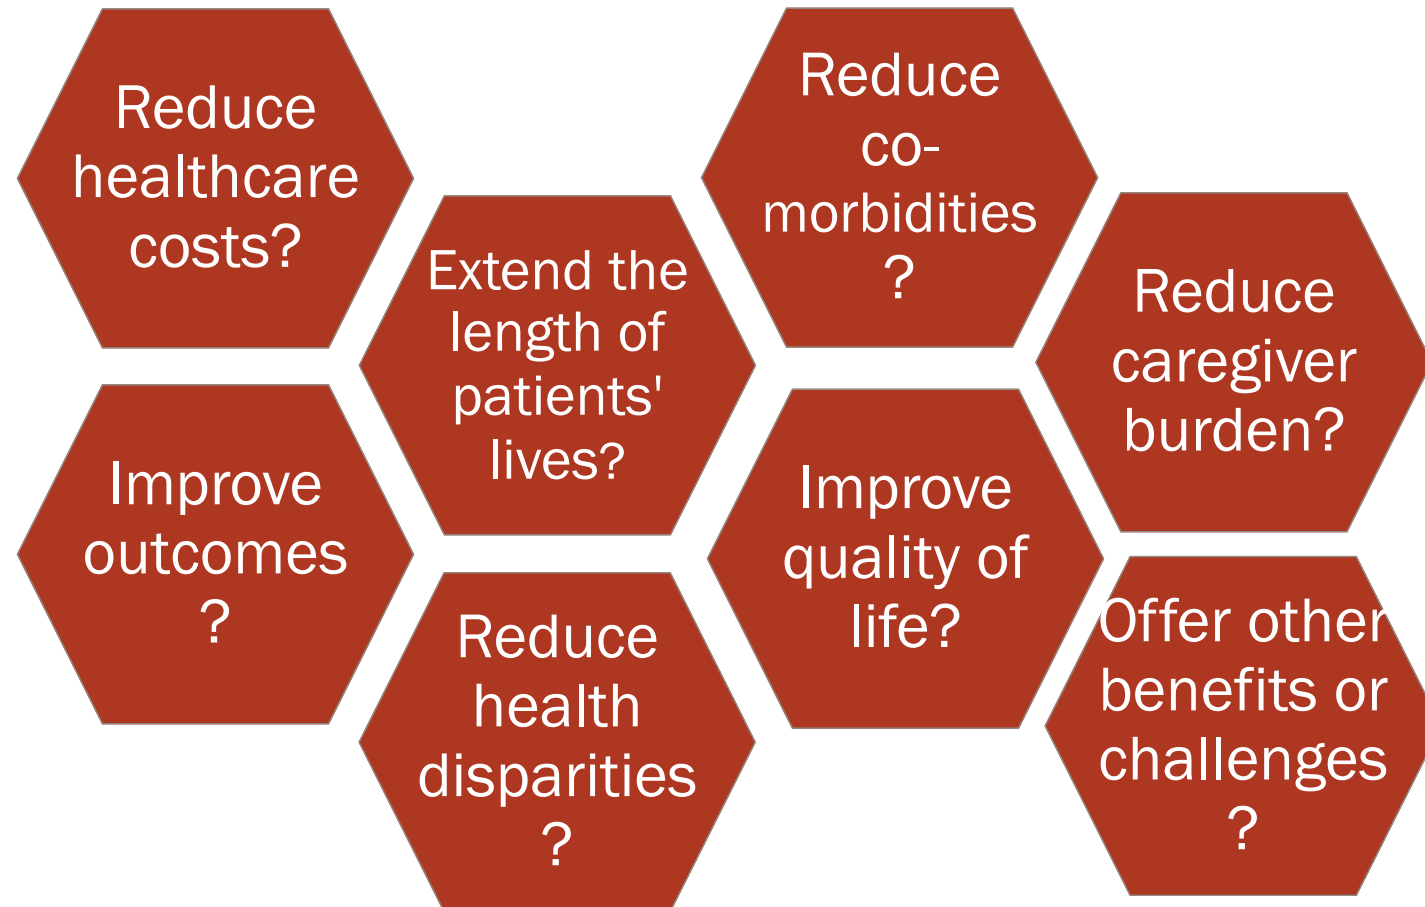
Reduce healthcare costs?

Improve outcomes ?

Extend the length of patients' lives?

Reduce health disparities ?

Reduce co-morbidities ?

Improve quality of life?

Reduce caregiver burden?

Offer other benefits or challenges ?